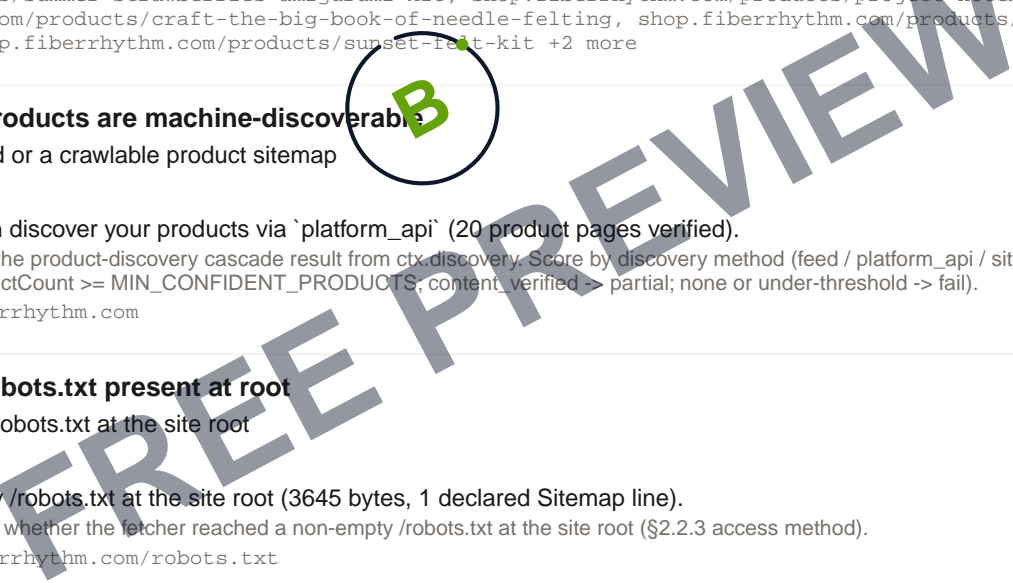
om/products/craft-the-big-book-of-needle-felting, shop.fiberrhythm.com/products/
p.fiberrhythm.com/products/sunset-felt-kit +2 more

B

roducts are machine-discoverable
d or a crawlable product sitemap

discover your products via `platform_api` (20 product pages verified).
he product-discovery cascade result from ctx.discovery. Score by discovery method (feed / platform_api / sit
ctCount >= MIN_CONFIDENT_PRODUCTS; content_verified -> partial; none or under-threshold -> fail).
rrhythm.com

obots.txt present at root
obots.txt at the site root

/robots.txt at the site root (3645 bytes, 1 declared Sitemap line).
whether the fetcher reached a non-empty /robots.txt at the site root (§2.2.3 access method).
rrhythm.com/robots.txt

FREE PREVIEW